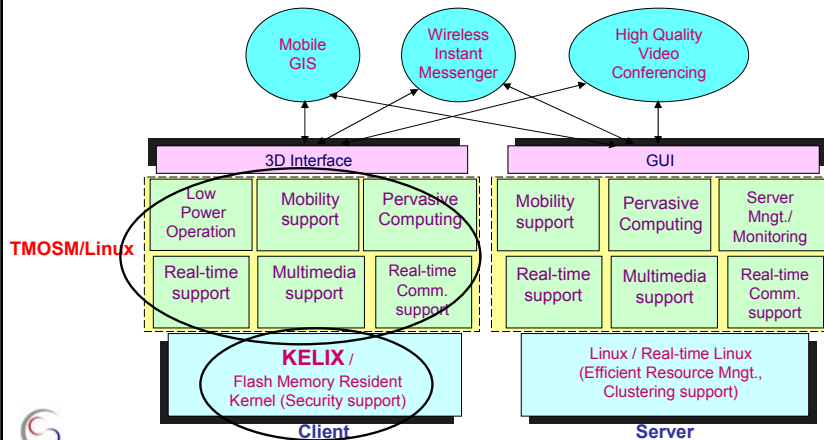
Mobile GIS

Wireless Instant Messenger

High Quality Video Conferencing

3D Interface

GUI

TMOSM/Linux

Low Power Operation

Mobility support

Pervasive Computing

Real-time support

Multimedia support

Real-time Comm. support

Mobility support

Pervasive Computing

Server Mngt./ Monitoring

Real-time support

Multimedia support

Real-time Comm. support

KELIX /
Flash Memory Resident Kernel (Security support)

Linux / Real-time Linux
(Efficient Resource Mngt., Clustering support)

Client

Server